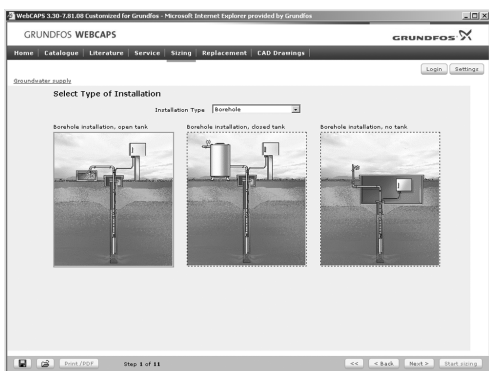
WebCAPS 3.30-7.81.08 Customized for Grundfos - Microsoft Internet Explorer provided by Grundfos

GRUNDFOS WEBCAPS

GRUNDFOS

Home | Catalogue | Literature | Service | Sizing | Replacement | CAD Drawings

Login | Settings

Groundwater supply

Select Type of Installation

Installation Type Borehole

Borehole installation, open tank

Borehole installation, closed tank

Borehole installation, no tank

Print /PDF

Step 1 of 11

<< | < Back | Next > | Start sizing